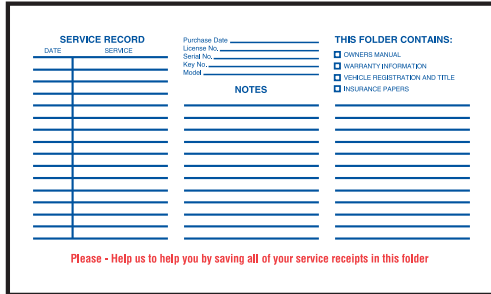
SERVICE RECORD

| DATE | SERVICE |
|---|---|

Purchase Date
License No.
Serial No.
Key No.
Model

NOTES

THIS FOLDER CONTAINS:

OWNERS MANUAL
WARRANTY INFORMATION
VEHICLE REGISTRATION AND TITLE
INSURANCE PAPERS

Please - Help us to help you by saving all of your service receipts in this folder